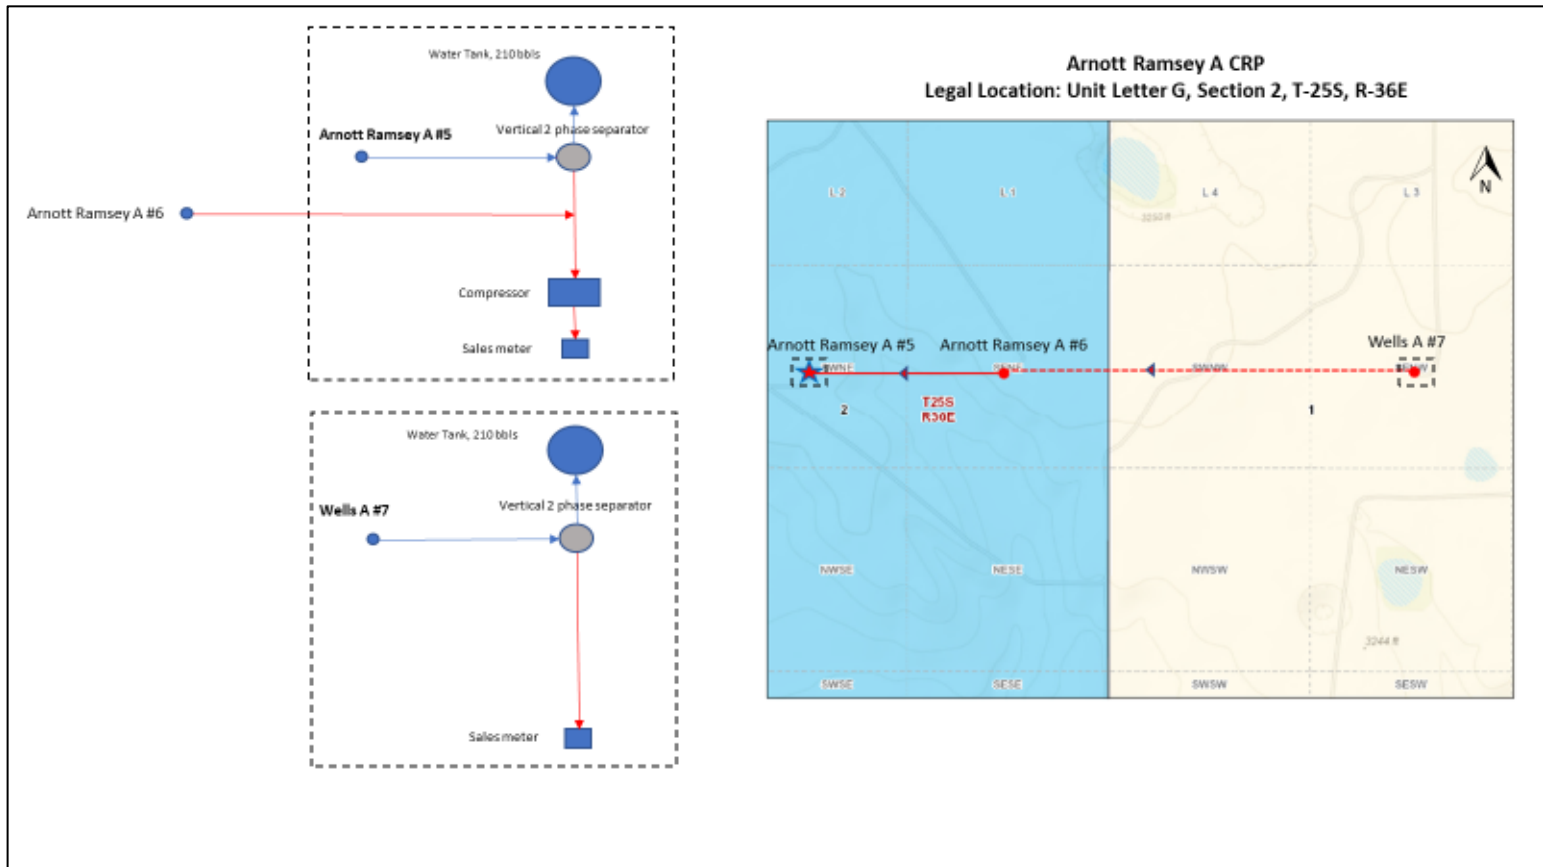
Water Tank, 210 bbls

Arnott Ramsey A #5

Vertical 2 phase separator

Arnott Ramsey A #6

Compressor

Sales meter

Water Tank, 210 bbls

Wells A #7

Vertical 2 phase separator

Sales meter

Arnott Ramsey A CRP
Legal Location: Unit Letter G, Section 2, T-25S, R-36E

L 2

L 1

L 4

L 3

N

3250 ft

Arnott Ramsey A #5

Arnott Ramsey A #6

Wells A #7

SWNE

SENE

SWNW

SENW

2

T25S
R36E

1

NWSE

NESE

NWSW

NESW

3244 ft

SWSE

SESE

SWSW

SESW